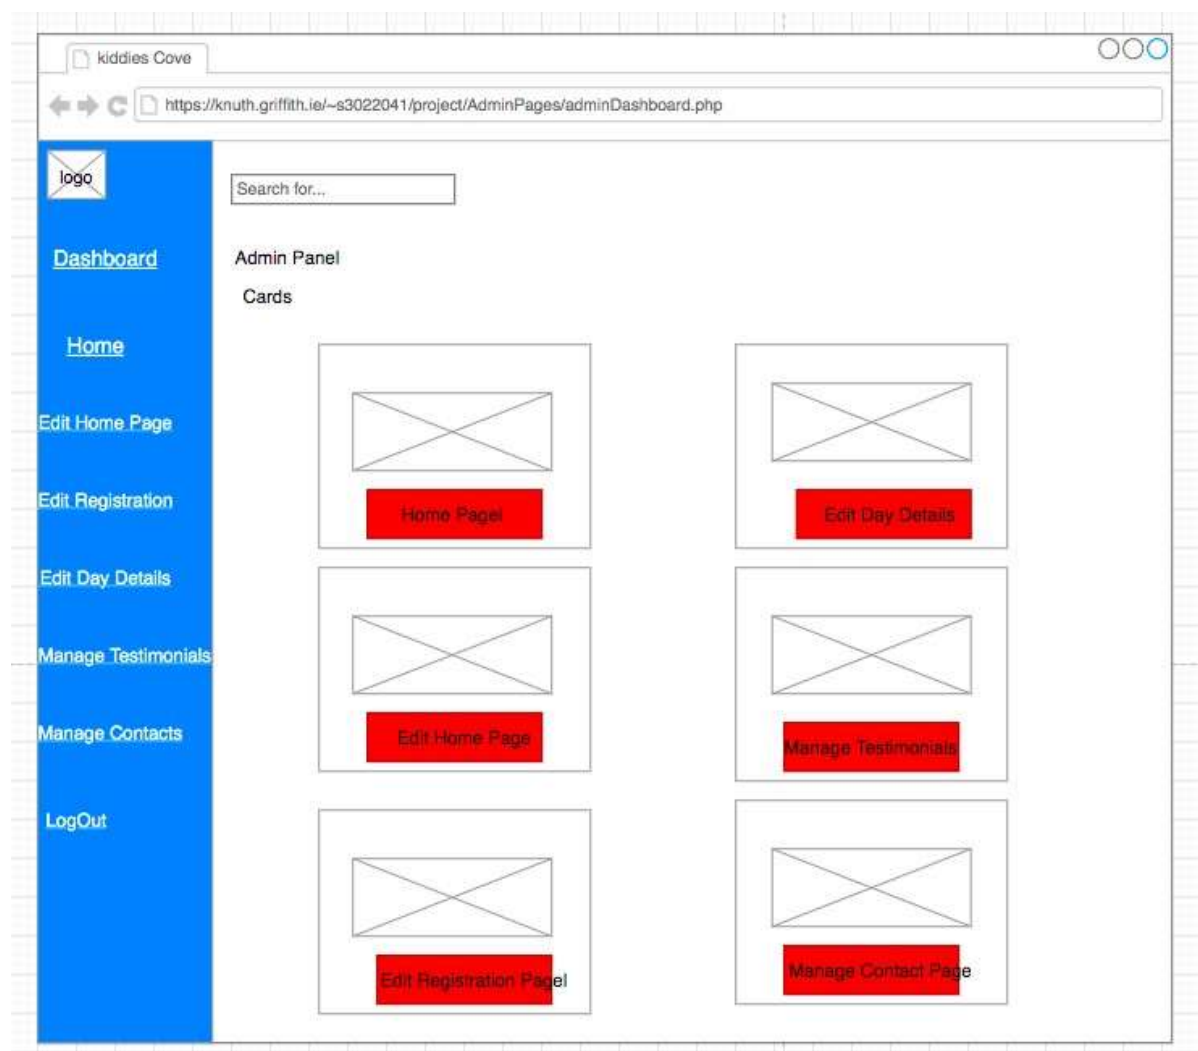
kiddies Cove

https://knuth.griffith.ie/~s3022041/project/AdminPages/adminDashboard.php

logo

Dashboard

Home

Edit Home Page

Edit Registration

Edit Day Details

Manage Testimonials

Manage Contacts

LogOut

Search for...

Admin Panel

Cards

Home Pagel

Edit Day Details

Edit Home Page

Manage Testimonials

Edit Registration Pagel

Manage Contact Page